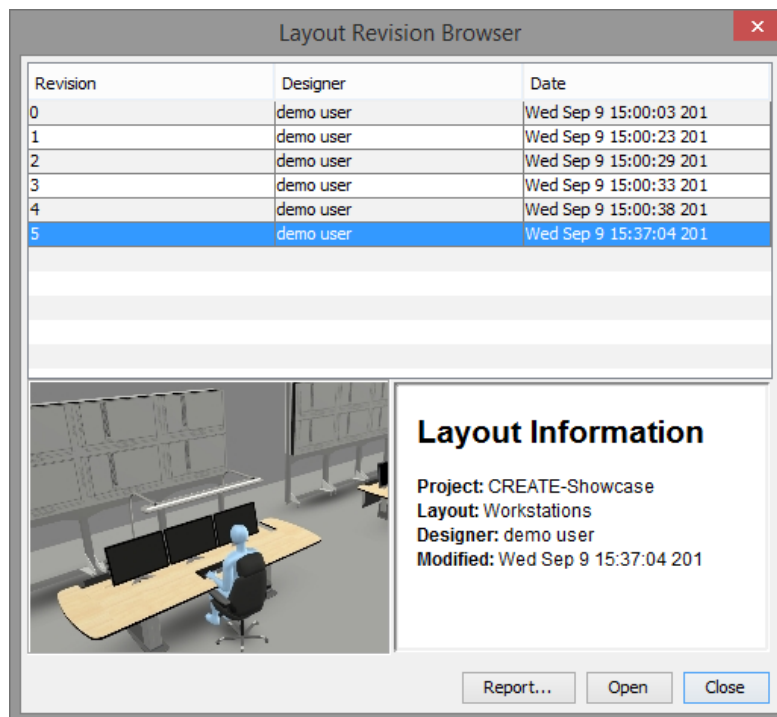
Layout Revision Browser

| Revision | Designer | Date |
|---|---|---|
| 0 | demo user | Wed Sep 9 15:00:03 201 |
| 1 | demo user | Wed Sep 9 15:00:23 201 |
| 2 | demo user | Wed Sep 9 15:00:29 201 |
| 3 | demo user | Wed Sep 9 15:00:33 201 |
| 4 | demo user | Wed Sep 9 15:00:38 201 |
| 5 | demo user | Wed Sep 9 15:37:04 201 |

Layout Information

Project: CREATE-Showcase
Layout: Workstations
Designer: demo user
Modified: Wed Sep 9 15:37:04 201

Report... Open Close